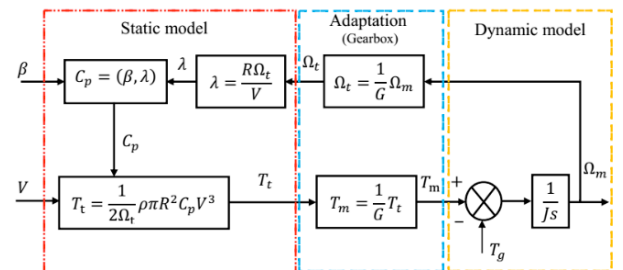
Static model

Adaptation
(Gearbox)

Dynamic model

$\beta$

$C_p = (\beta, \lambda)$

$\lambda$

$\lambda = \frac{R\Omega_t}{V}$

$\Omega_t$

$\Omega_t = \frac{1}{G}\Omega_m$

$C_p$

$V$

$T_t = \frac{1}{2\Omega_t}\rho\pi R^2 C_p V^3$

$T_t$

$T_m = \frac{1}{G}T_t$

$T_m$

+

−

$\frac{1}{Js}$

$\Omega_m$

$T_g$